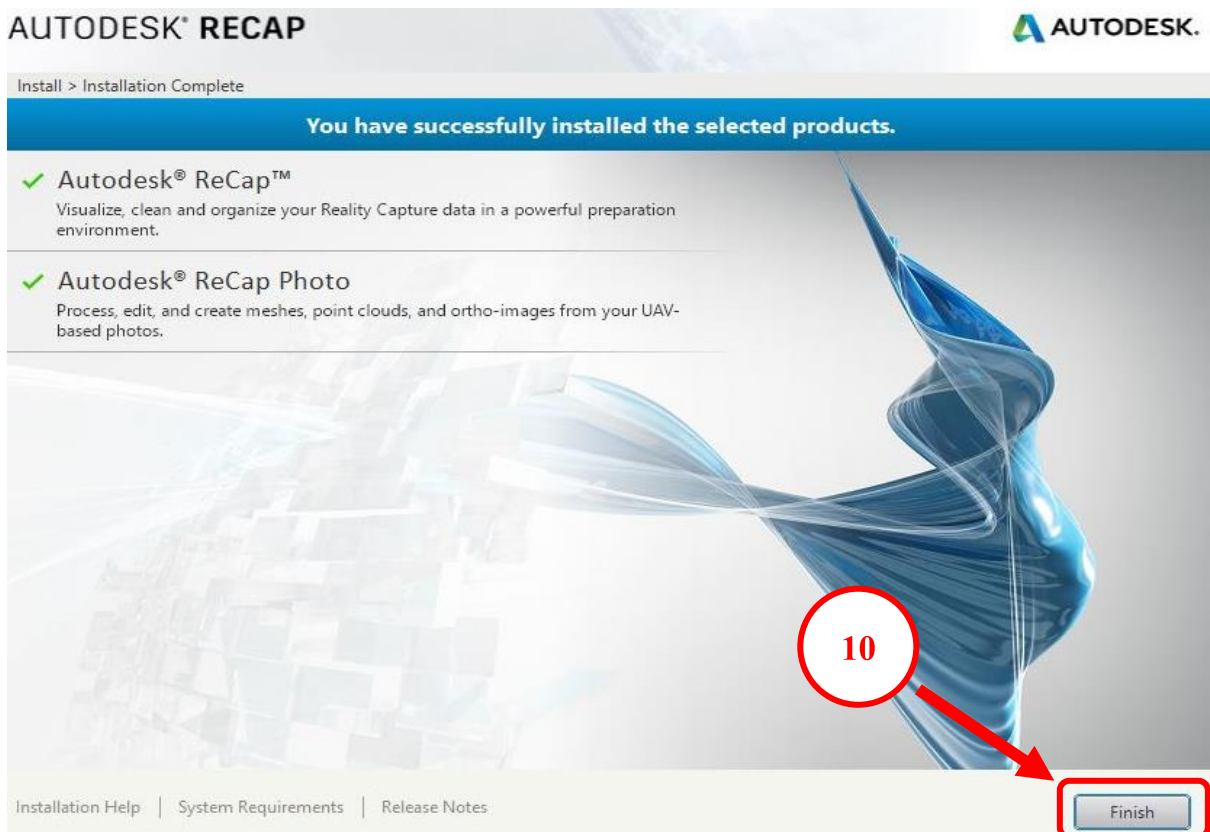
AUTODESK® RECAP

AUTODESK.

Install > Installation Complete

You have successfully installed the selected products.

✓ Autodesk® ReCap™

Visualize, clean and organize your Reality Capture data in a powerful preparation environment.

✓ Autodesk® ReCap Photo

Process, edit, and create meshes, point clouds, and ortho-images from your UAV-based photos.

10

Installation Help | System Requirements | Release Notes

Finish